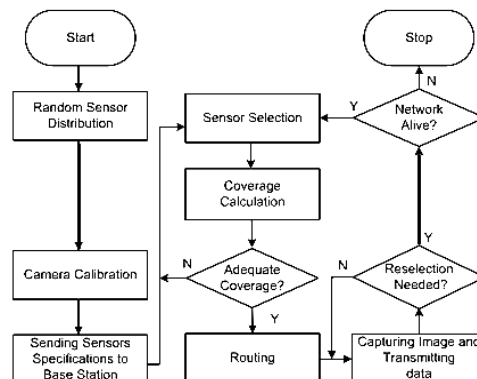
Start

Random Sensor Distribution

Camera Calibration

Sending Sensors Specifications to Base Station

Sensor Selection

Coverage Calculation

N

Adequate Coverage?

Y

Routing

Stop

N

Y

Network Alive?

Y

N

Reselection Needed?

Capturing Image and Transmitting data